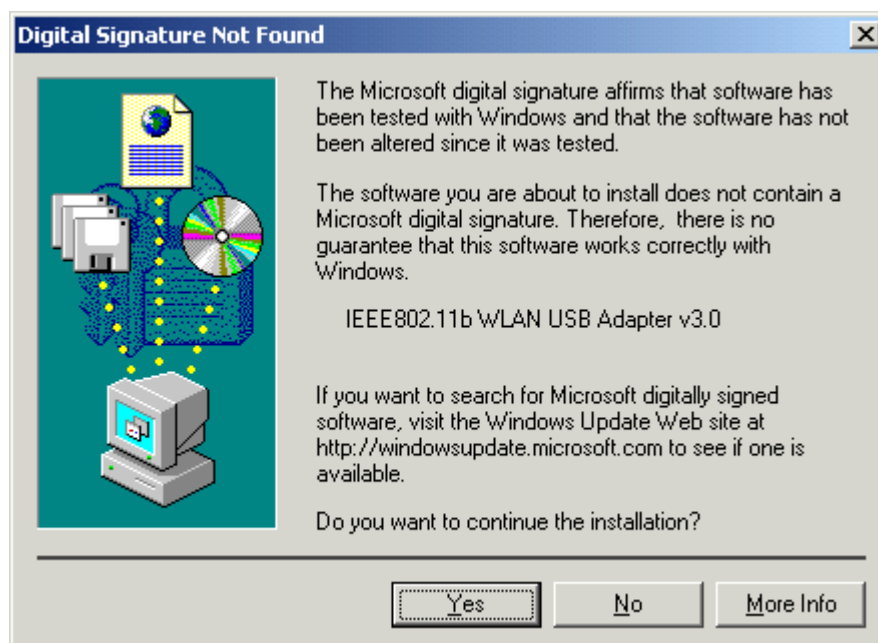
Digital Signature Not Found

The Microsoft digital signature affirms that software has been tested with Windows and that the software has not been altered since it was tested.

The software you are about to install does not contain a Microsoft digital signature. Therefore, there is no guarantee that this software works correctly with Windows.

IEEE802.11b WLAN USB Adapter v3.0

If you want to search for Microsoft digitally signed software, visit the Windows Update Web site at http://windowsupdate.microsoft.com to see if one is available.

Do you want to continue the installation?

Yes

No

More Info